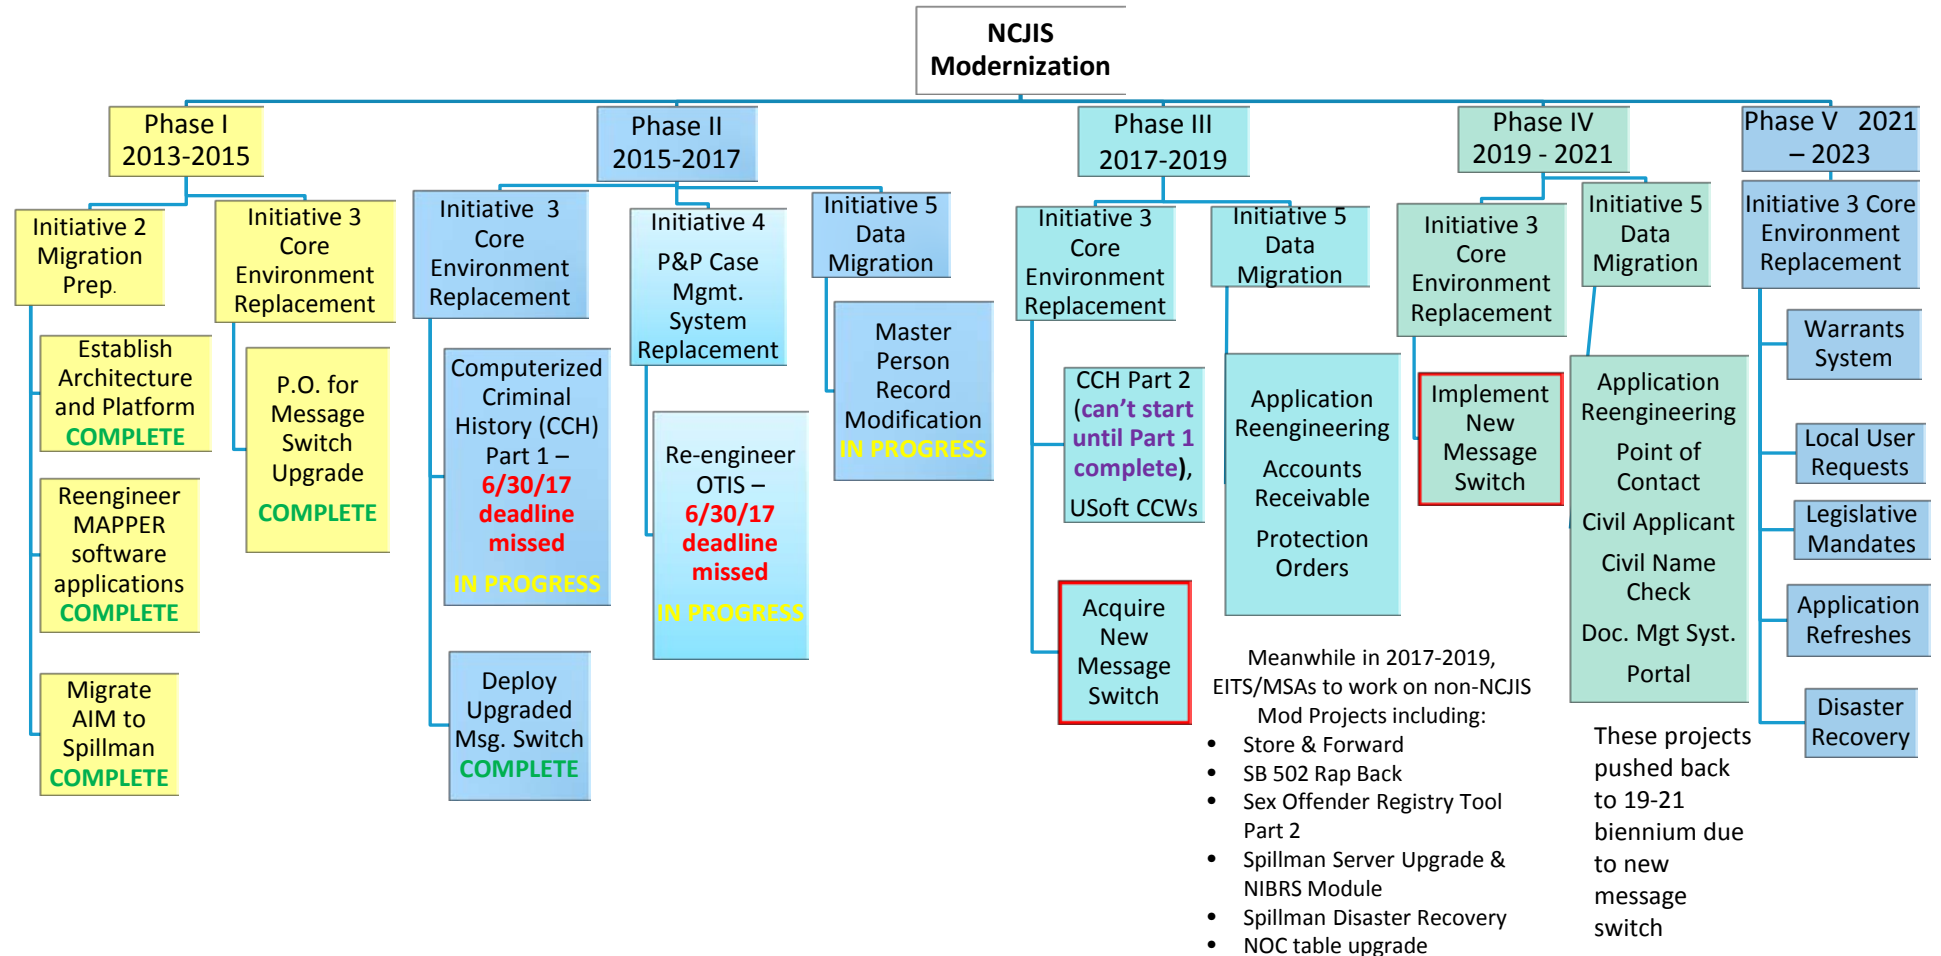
NCJIS Modernization

Phase I 2013-2015

Initiative 2 Migration Prep.

Establish Architecture and Platform COMPLETE

Reengineer MAPPER software applications COMPLETE

Migrate AIM to Spillman COMPLETE

Initiative 3 Core Environment Replacement

P.O. for Message Switch Upgrade COMPLETE

Phase II 2015-2017

Initiative 3 Core Environment Replacement

Computerized Criminal History (CCH) Part 1 – 6/30/17 deadline missed IN PROGRESS

Deploy Upgraded Msg. Switch COMPLETE

Initiative 4 P&P Case Mgmt. System Replacement

Re-engineer OTIS – 6/30/17 deadline missed IN PROGRESS

Initiative 5 Data Migration

Master Person Record Modification IN PROGRESS

Phase III 2017-2019

Initiative 3 Core Environment Replacement

CCH Part 2 (can't start until Part 1 complete), USoft CCWs

Acquire New Message Switch

Initiative 5 Data Migration

Application Reengineering

Accounts Receivable

Protection Orders

Meanwhile in 2017-2019, EITS/MSAs to work on non-NCJIS Mod Projects including:
• Store & Forward
• SB 502 Rap Back
• Sex Offender Registry Tool Part 2
• Spillman Server Upgrade & NIBRS Module
• Spillman Disaster Recovery
• NOC table upgrade

Phase IV 2019 - 2021

Initiative 3 Core Environment Replacement

Implement New Message Switch

Initiative 5 Data Migration

Application Reengineering

Point of Contact

Civil Applicant

Civil Name Check

Doc. Mgt Syst.

Portal

These projects pushed back to 19-21 biennium due to new message switch

Phase V 2021 – 2023

Initiative 3 Core Environment Replacement

Warrants System

Local User Requests

Legislative Mandates

Application Refreshes

Disaster Recovery